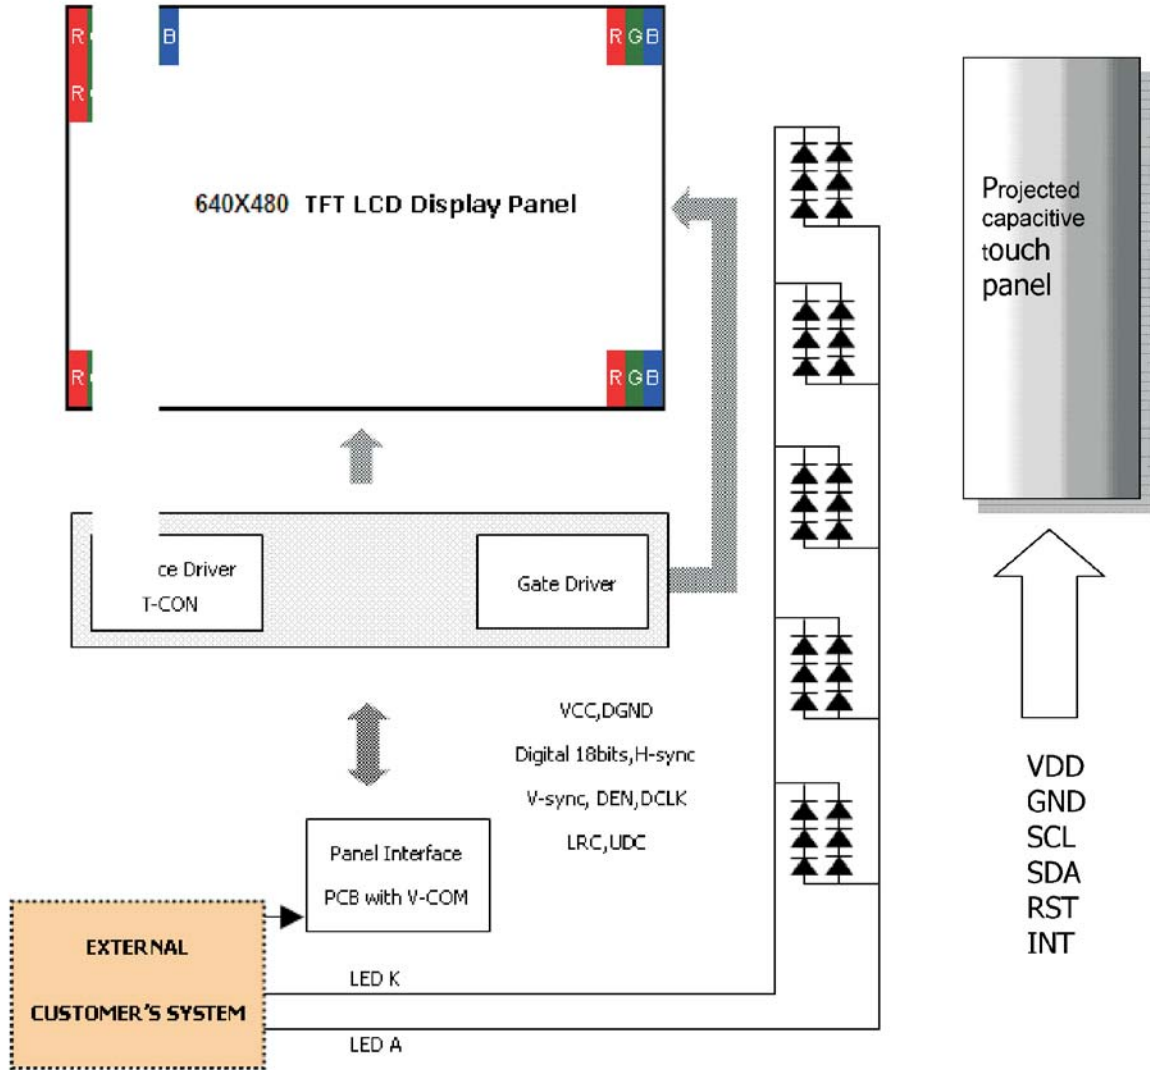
R
R
B
RGB
640X480 TFT LCD Display Panel
R
RGB

Projected capacitive touch panel

ce Driver
T-CON

Gate Driver

VCC,DGND
Digital 18bits,H-sync
V-sync, DEN,DCLK
LRC,UDC

VDD
GND
SCL
SDA
RST
INT

Panel Interface
PCB with V-COM

EXTERNAL
CUSTOMER'S SYSTEM

LED K
LED A